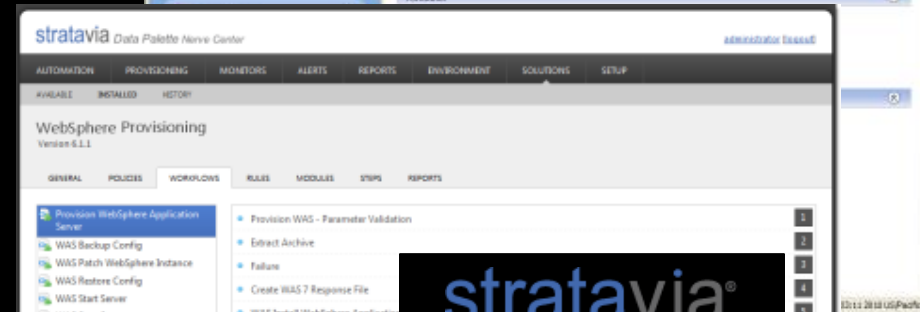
stratavia Data Palette Nerve Center

administrator logout

AUTOMATION PROVISIONING MONITORS ALERTS REPORTS ENVIRONMENT SOLUTIONS SETUP

AVAILABLE INSTALLED HISTORY

WebSphere Provisioning
Version 6.1.1

GENERAL POLICIES WORKFLOWS RULES MODULES STEPS REPORTS

Provision WebSphere Application Server
WAS Backup Config
WAS Patch WebSphere Instance
WAS Restore Config
WAS Start Server

Provision WAS - Parameter Validation 1
Extract Archive 2
Failure 3
Create WAS 7 Response File 4
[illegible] 5

stratavia®

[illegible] 2010 US/Pacific